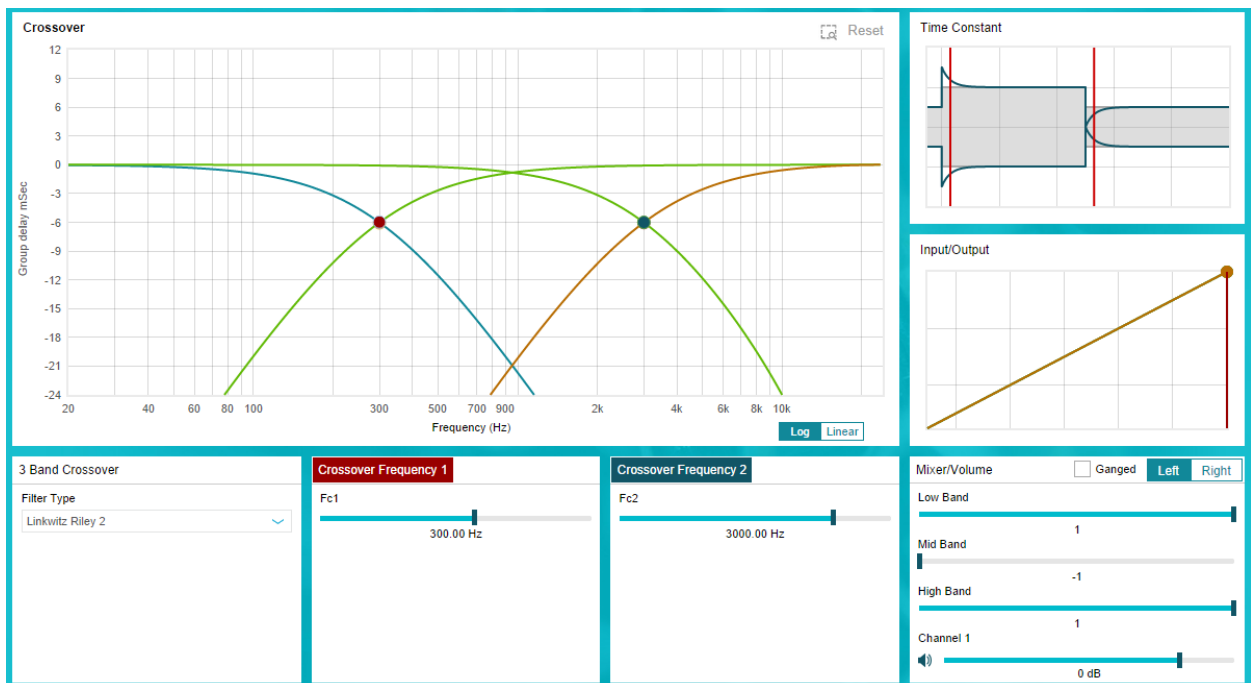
Crossover

Reset

Group delay mSec

12
9
6
3
0
-3
-6
-9
-12
-15
-18
-21
-24

20 40 60 80 100 300 500 700 900 2k 4k 6k 8k 10k

Frequency (Hz)

Log Linear

Time Constant

Input/Output

3 Band Crossover

Filter Type

Linkwitz Riley 2

Crossover Frequency 1

Fc1

300.00 Hz

Crossover Frequency 2

Fc2

3000.00 Hz

Mixer/Volume

Ganged

Left Right

Low Band

1

Mid Band

-1

High Band

1

Channel 1

0 dB